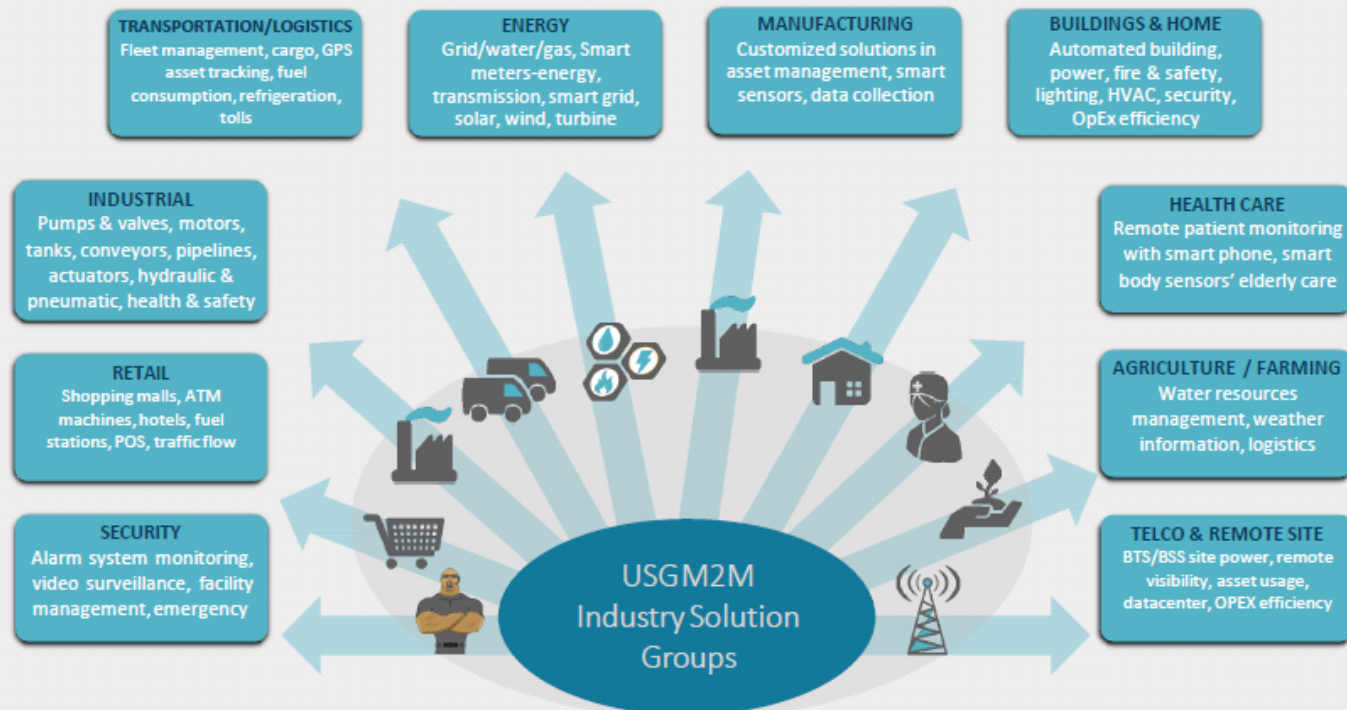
TRANSPORTATION/LOGISTICS
Fleet management, cargo, GPS asset tracking, fuel consumption, refrigeration, tolls

ENERGY
Grid/water/gas, Smart meters-energy, transmission, smart grid, solar, wind, turbine

MANUFACTURING
Customized solutions in asset management, smart sensors, data collection

BUILDINGS & HOME
Automated building, power, fire & safety, lighting, HVAC, security, OpEx efficiency

INDUSTRIAL
Pumps & valves, motors, tanks, conveyors, pipelines, actuators, hydraulic & pneumatic, health & safety

HEALTH CARE
Remote patient monitoring with smart phone, smart body sensors' elderly care

RETAIL
Shopping malls, ATM machines, hotels, fuel stations, POS, traffic flow

AGRICULTURE / FARMING
Water resources management, weather information, logistics

SECURITY
Alarm system monitoring, video surveillance, facility management, emergency

TELCO & REMOTE SITE
BTS/BSS site power, remote visibility, asset usage, datacenter, OPEX efficiency

USGM2M
Industry Solution
Groups